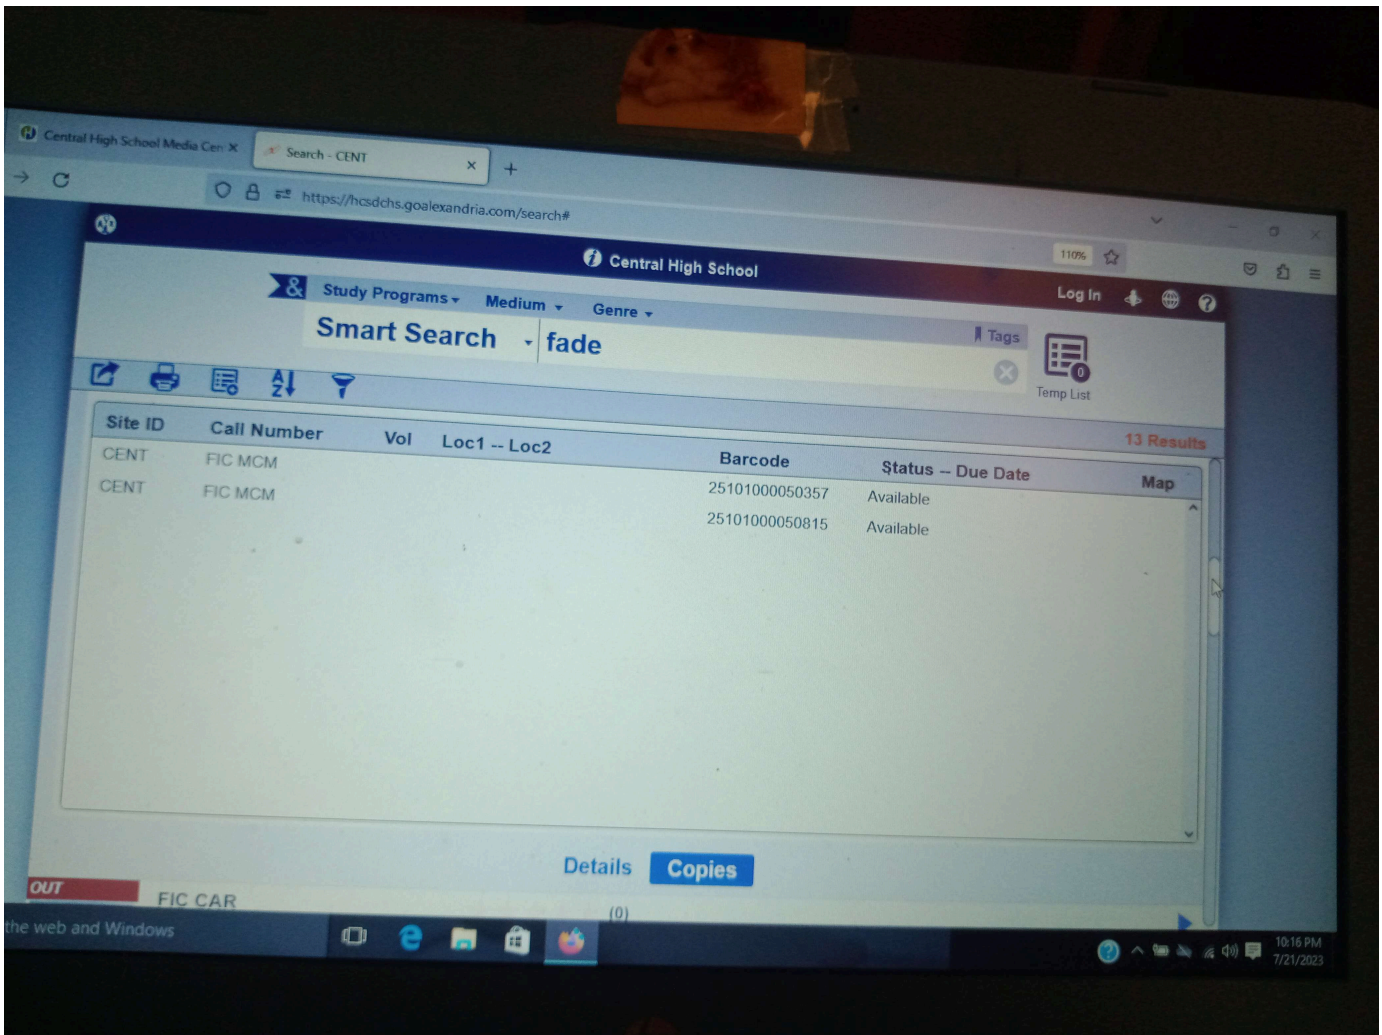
Central High School Media Cen ×
Search - CENT ×
+

https://hcsdchs.goalexandria.com/search#

110%

Central High School

Log In

Study Programs
Medium
Genre

Smart Search
fade
Tags

0
Temp List

13 Results

| Site ID | Call Number | Vol | Loc1 -- Loc2 | Barcode | Status -- Due Date | Map |
|---|---|---|---|---|---|---|
| CENT | FIC MCM | | | 25101000050357 | Available | |
| CENT | FIC MCM | | | 25101000050815 | Available | |

Details
Copies

OUT
FIC CAR
(0)

the web and Windows

10:16 PM
7/21/2023